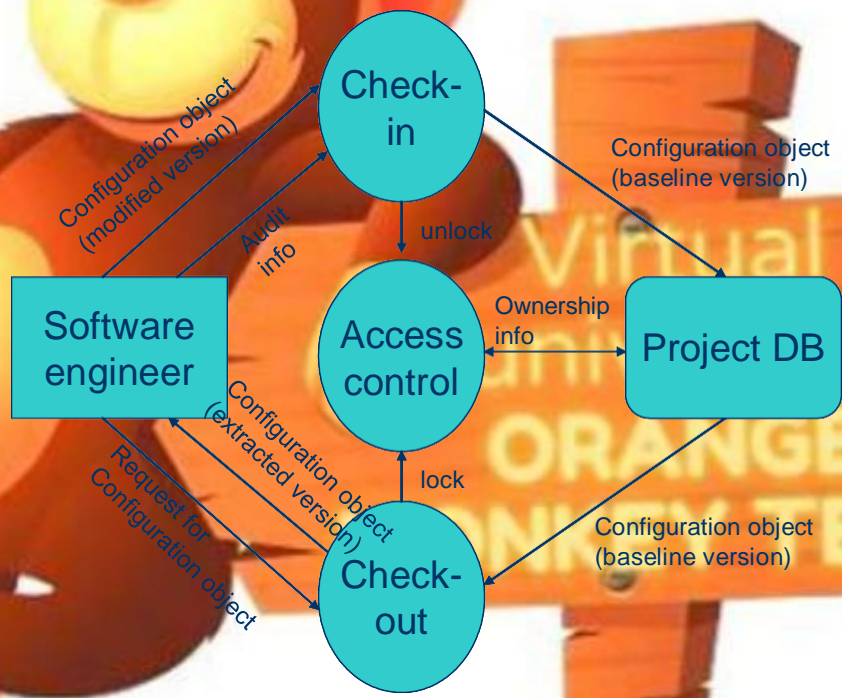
Configuration object (modified version)

Check-in

Configuration object (baseline version)

Audit info

unlock

Virtual

Software engineer

Ownership info

Access control

Project DB

ORANGE

Configuration object (extracted version)

lock

Request for Configuration object

Configuration object (baseline version)

Check-out